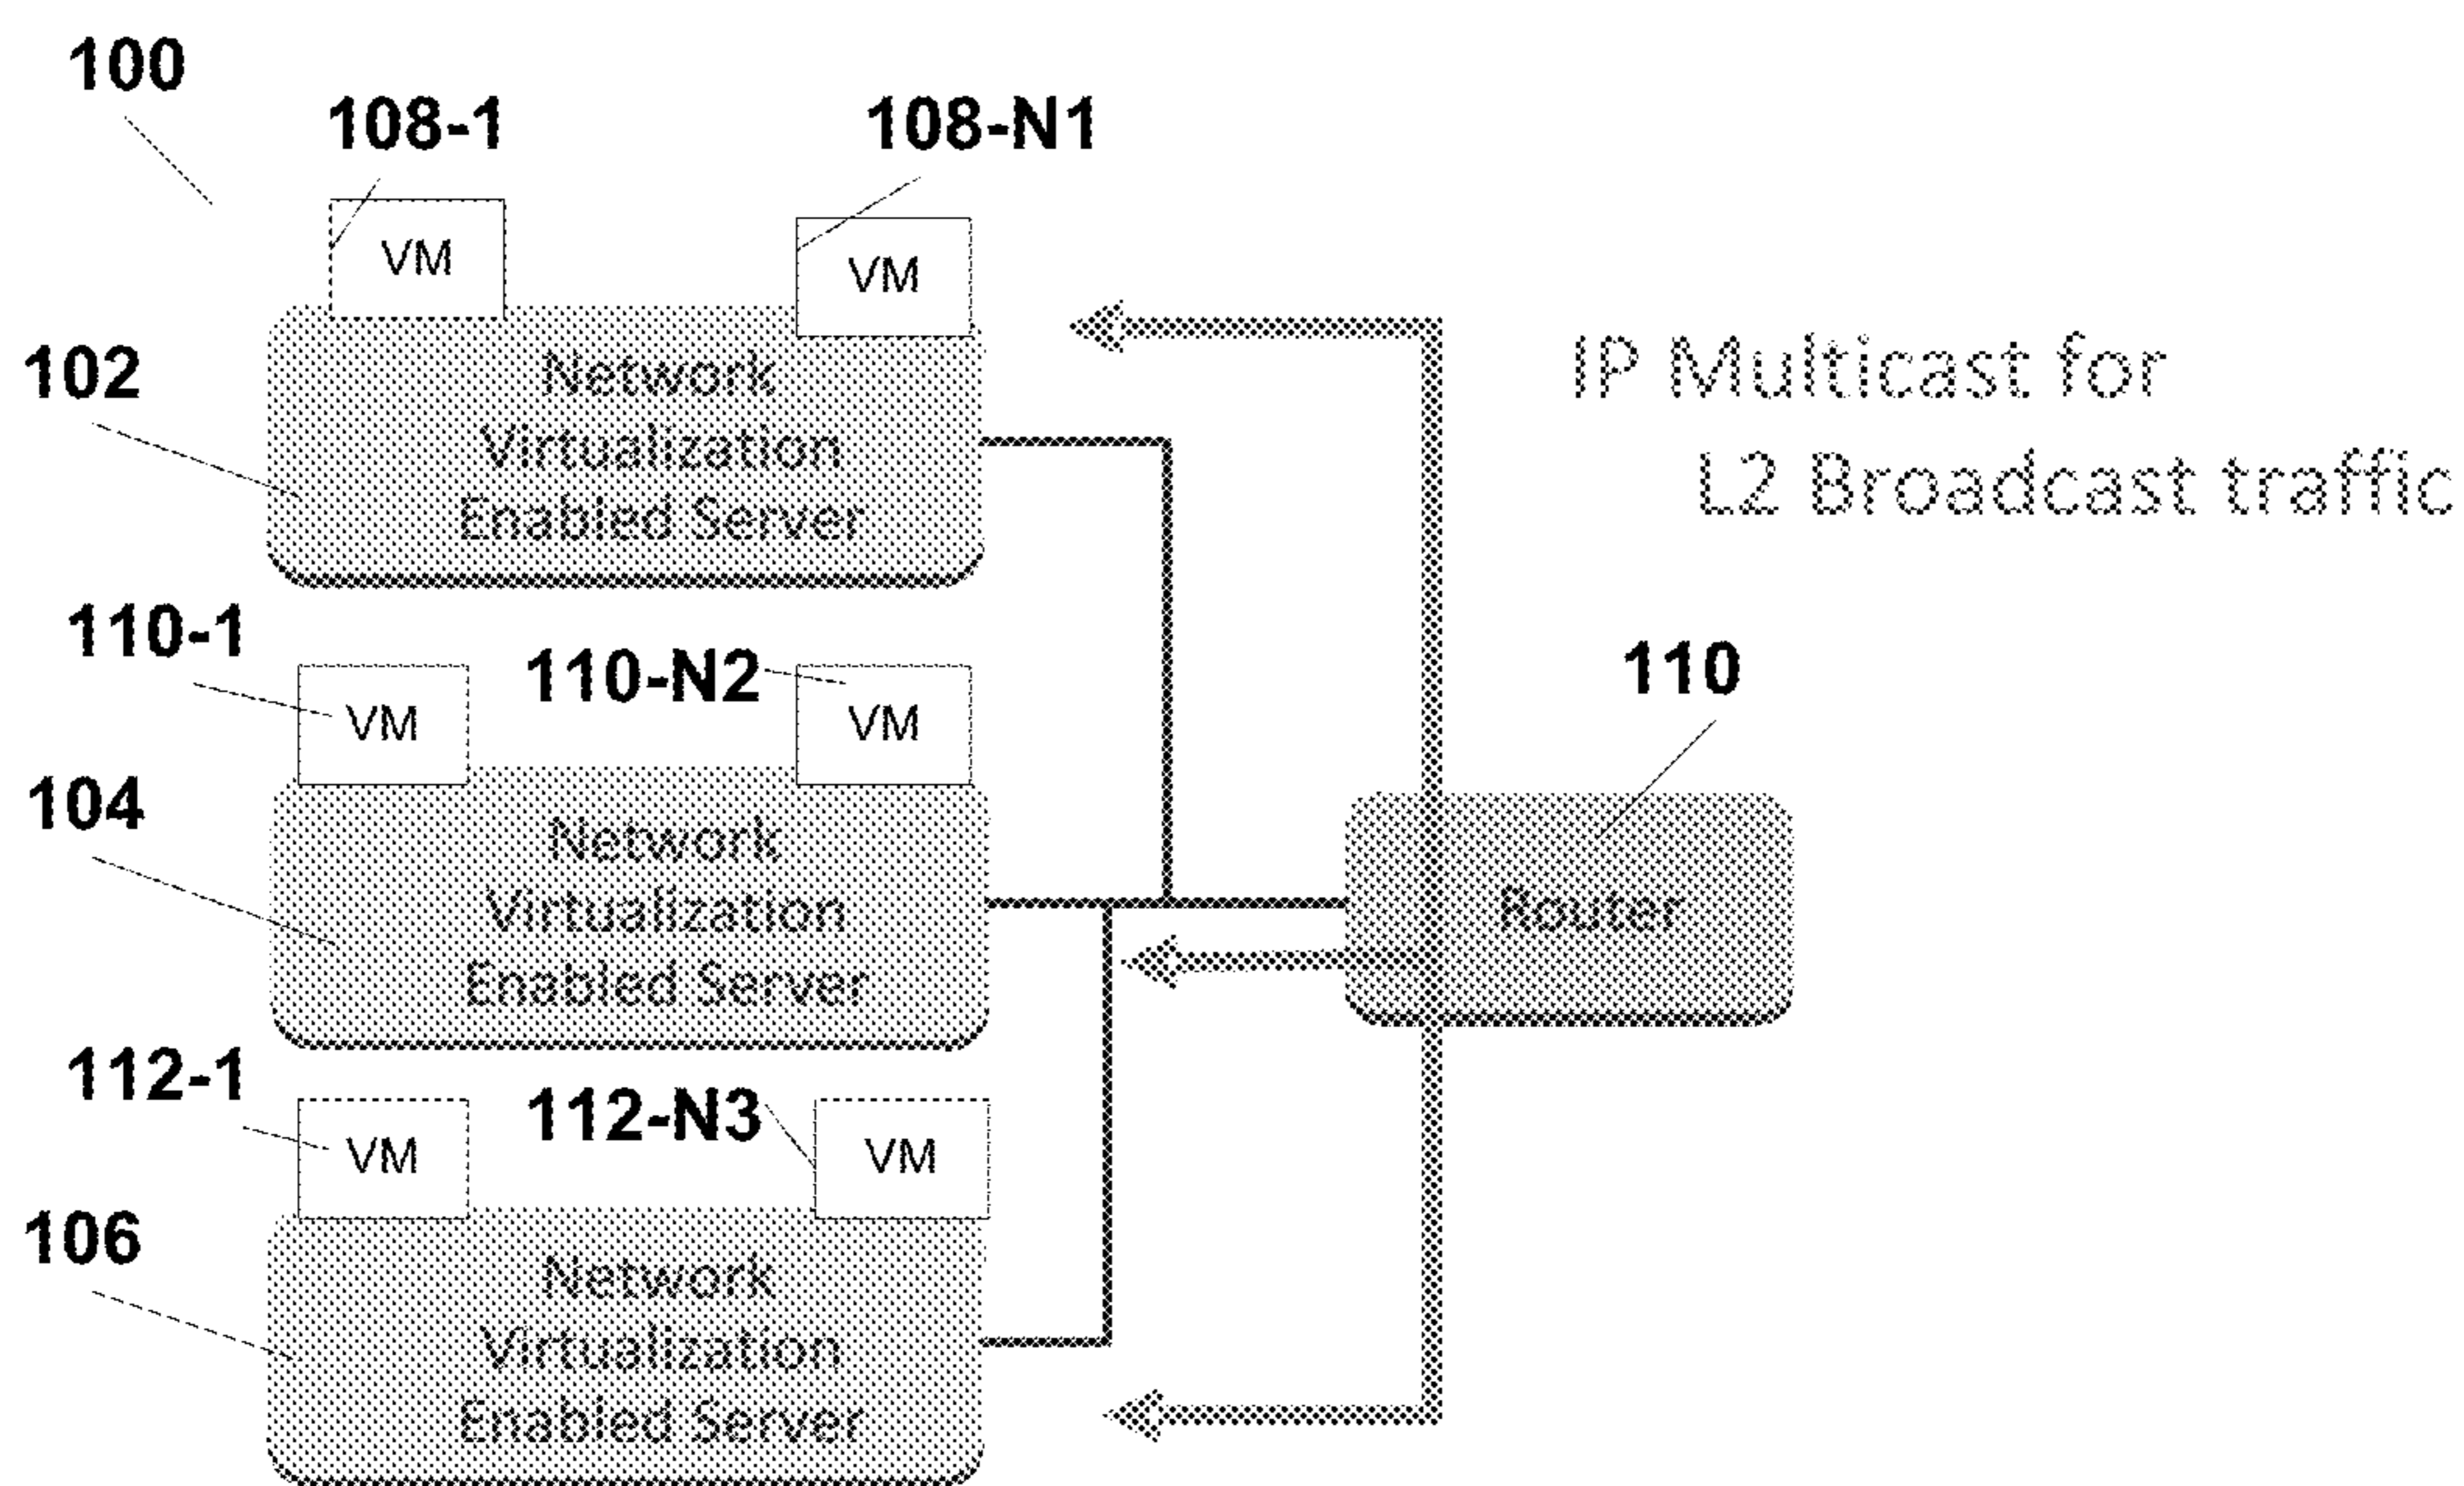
100

108-1

108-N1

VM

VM

102

Network Virtualization Enabled Server

IP Multicast for L2 Broadcast traffic

110-1

110-N2

VM

VM

110

104

Network Virtualization Enabled Server

Router

112-1

112-N3

VM

VM

106

Network Virtualization Enabled Server